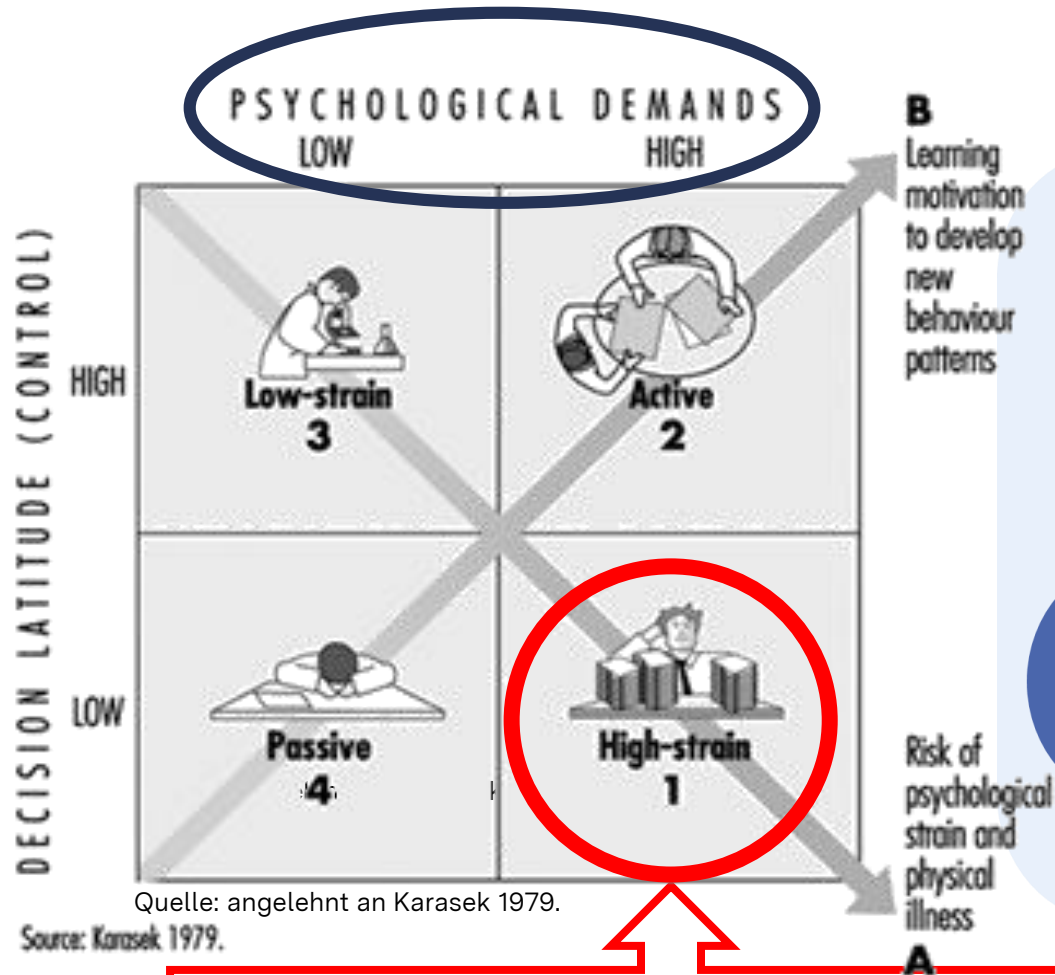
PSYCHOLOGICAL DEMANDS
LOW HIGH

B
Learning motivation to develop new behaviour patterns

DECISION LATITUDE (CONTROL)

HIGH

Low-strain
3

Active
2

LOW

Passive
4

High-strain
1

Risk of psychological strain and physical illness
A

Quelle: angelehnt an Karasek 1979.

Source: Karasek 1979.